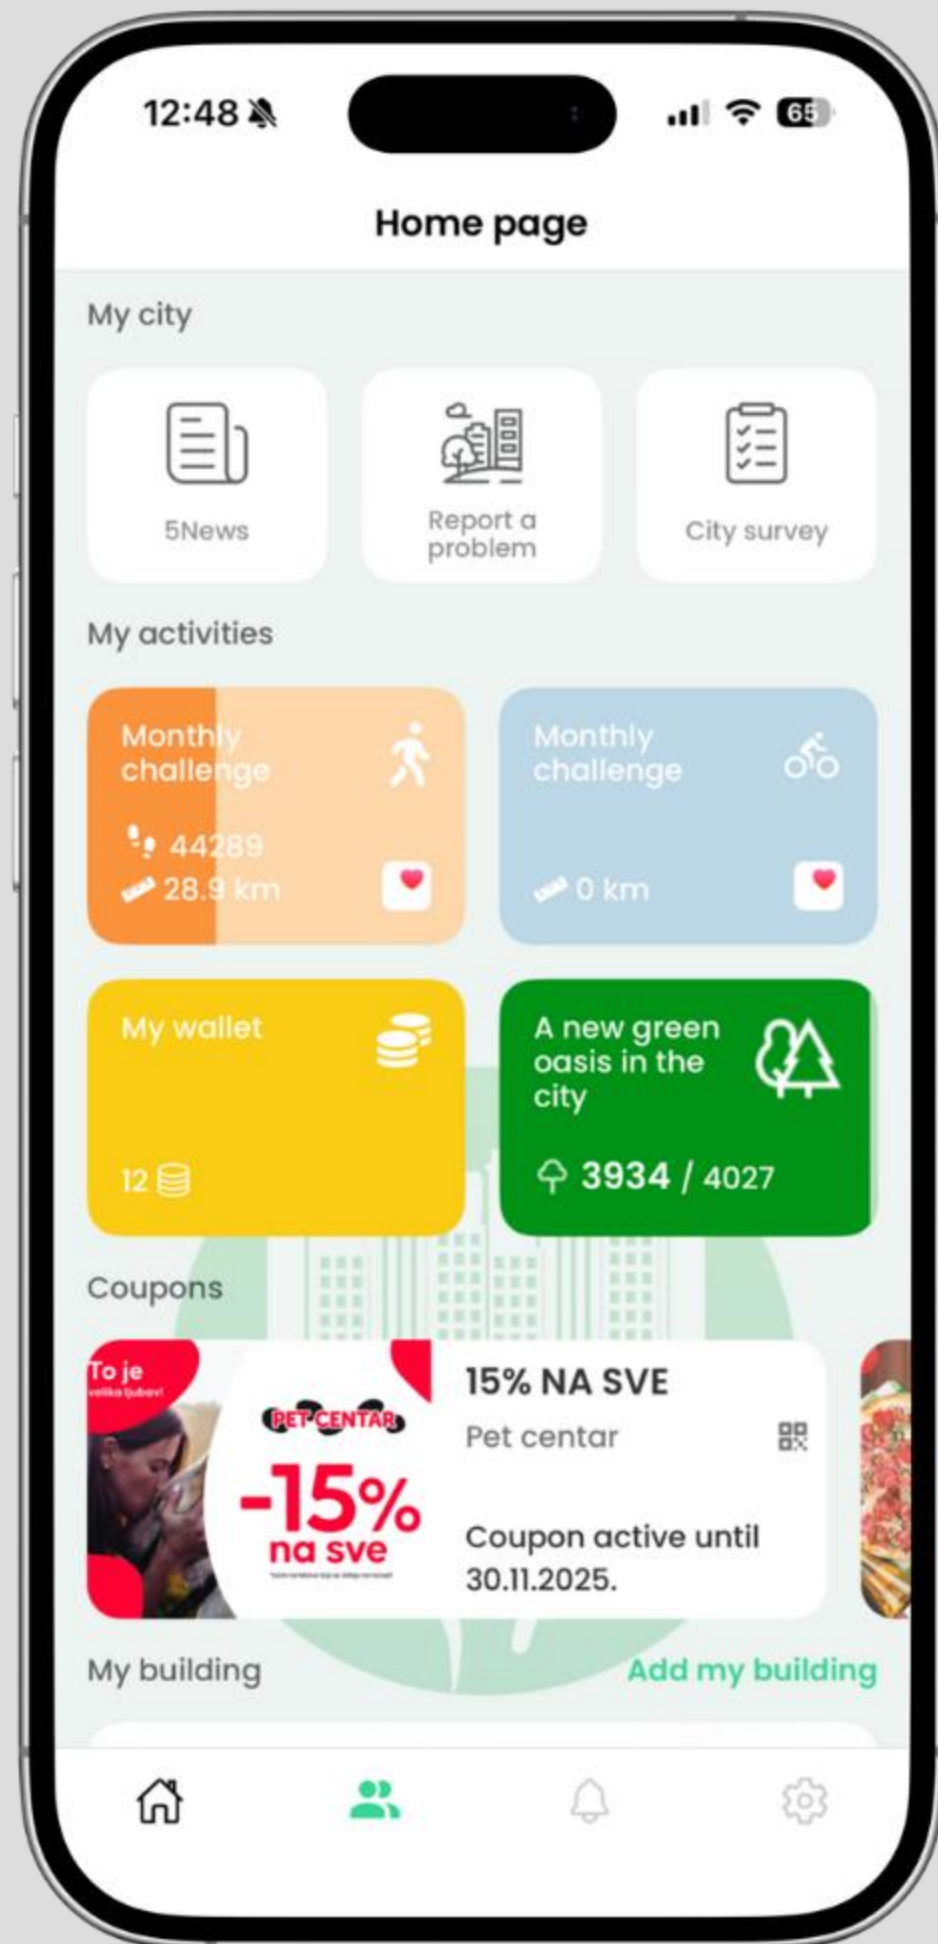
12:48

65

Home page

My city

5News

Report a problem

City survey

My activities

Monthly challenge

44289

28.9 km

Monthly challenge

0 km

My wallet

12

A new green oasis in the city

3934 / 4027

Coupons

To je velika ljubav!

PET CENTAR

-15% na sve

15% NA SVE

Pet centar

Coupon active until 30.11.2025.

My building

Add my building